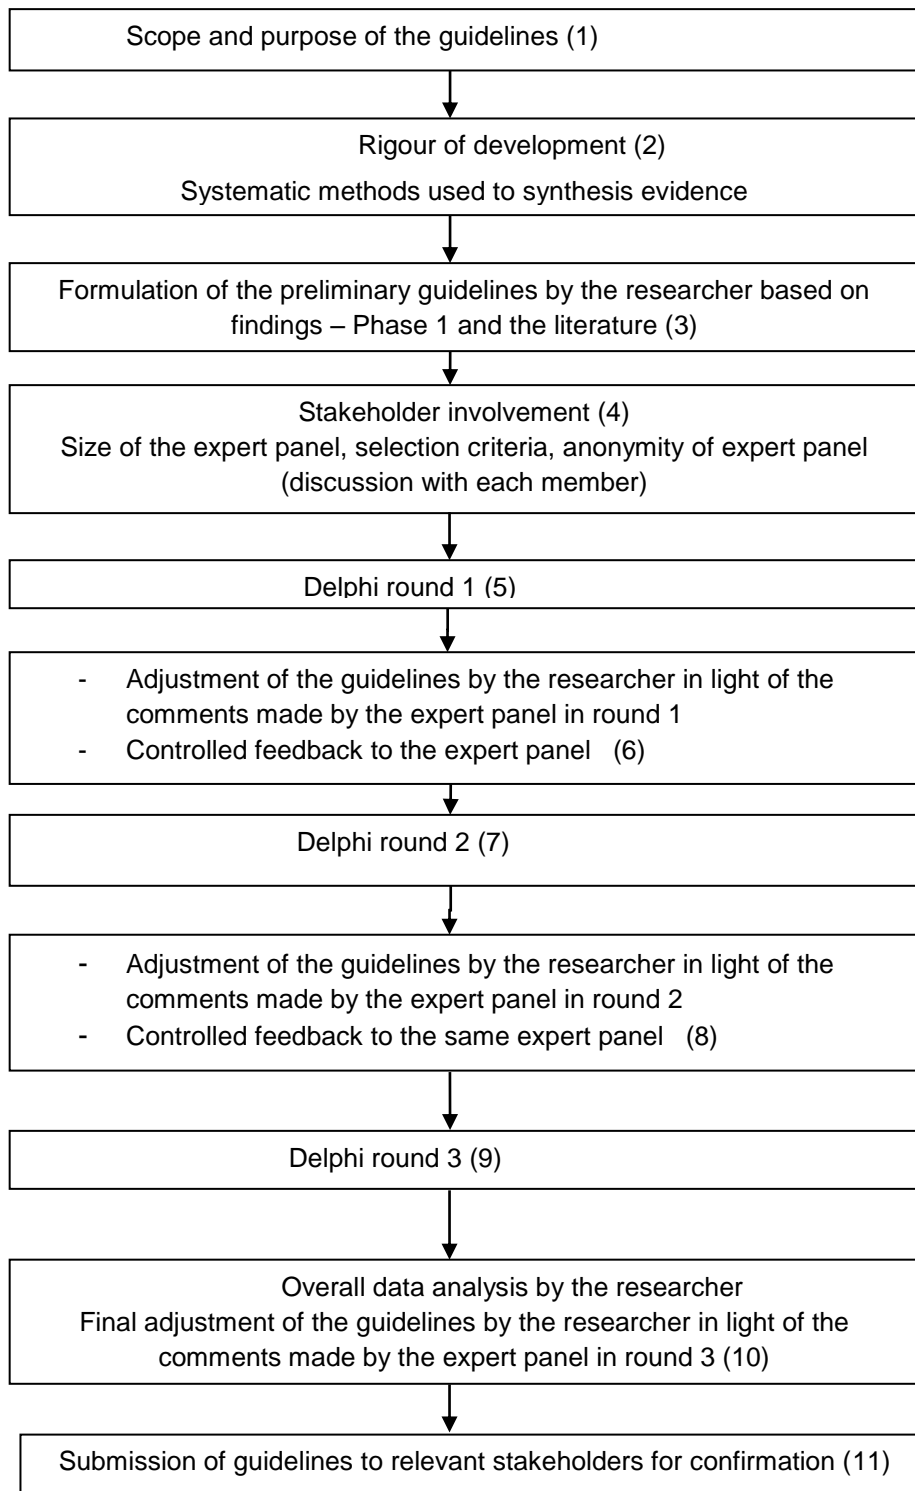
Scope and purpose of the guidelines (1)

Rigour of development (2)
Systematic methods used to synthesis evidence

Formulation of the preliminary guidelines by the researcher based on findings – Phase 1 and the literature (3)

Stakeholder involvement (4)
Size of the expert panel, selection criteria, anonymity of expert panel (discussion with each member)

Delphi round 1 (5)

- Adjustment of the guidelines by the researcher in light of the comments made by the expert panel in round 1
- Controlled feedback to the expert panel (6)

Delphi round 2 (7)

- Adjustment of the guidelines by the researcher in light of the comments made by the expert panel in round 2
- Controlled feedback to the same expert panel (8)

Delphi round 3 (9)

Overall data analysis by the researcher
Final adjustment of the guidelines by the researcher in light of the comments made by the expert panel in round 3 (10)

Submission of guidelines to relevant stakeholders for confirmation (11)